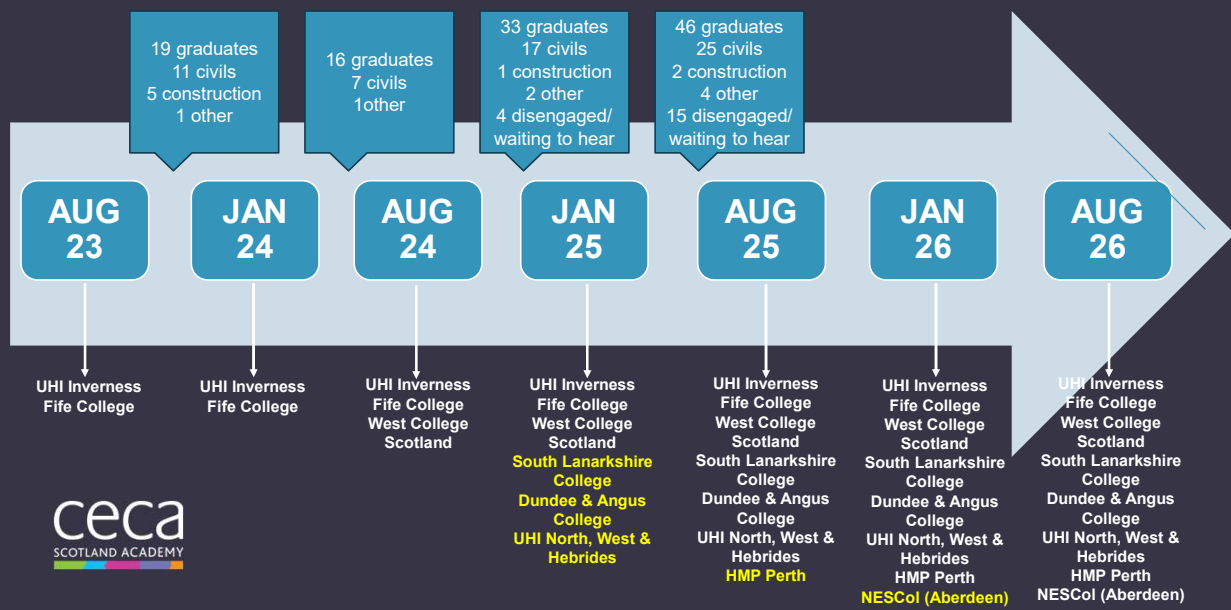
19 graduates
11 civils
5 construction
1 other

16 graduates
7 civils
1other

33 graduates
17 civils
1 construction
2 other
4 disengaged/ waiting to hear

46 graduates
25 civils
2 construction
4 other
15 disengaged/ waiting to hear

AUG 23

JAN 24

AUG 24

JAN 25

AUG 25

JAN 26

AUG 26

UHI Inverness
Fife College

UHI Inverness
Fife College

UHI Inverness
Fife College
West College Scotland

UHI Inverness
Fife College
West College Scotland
South Lanarkshire College
Dundee & Angus College
UHI North, West & Hebrides

UHI Inverness
Fife College
West College Scotland
South Lanarkshire College
Dundee & Angus College
UHI North, West & Hebrides
HMP Perth

UHI Inverness
Fife College
West College Scotland
South Lanarkshire College
Dundee & Angus College
UHI North, West & Hebrides
HMP Perth
NESCol (Aberdeen)

UHI Inverness
Fife College
West College Scotland
South Lanarkshire College
Dundee & Angus College
UHI North, West & Hebrides
HMP Perth
NESCol (Aberdeen)

ceca
SCOTLAND ACADEMY